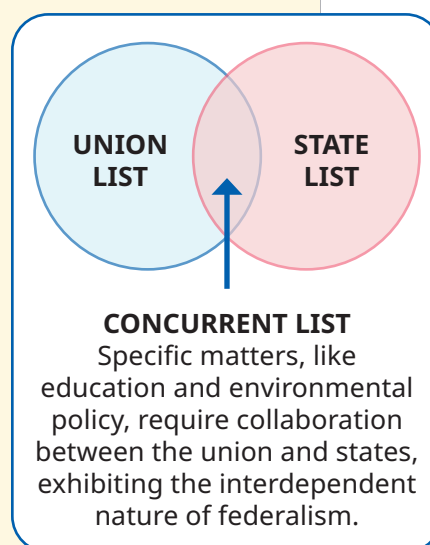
UNION LIST

STATE LIST

CONCURRENT LIST
Specific matters, like education and environmental policy, require collaboration between the union and states, exhibiting the interdependent nature of federalism.